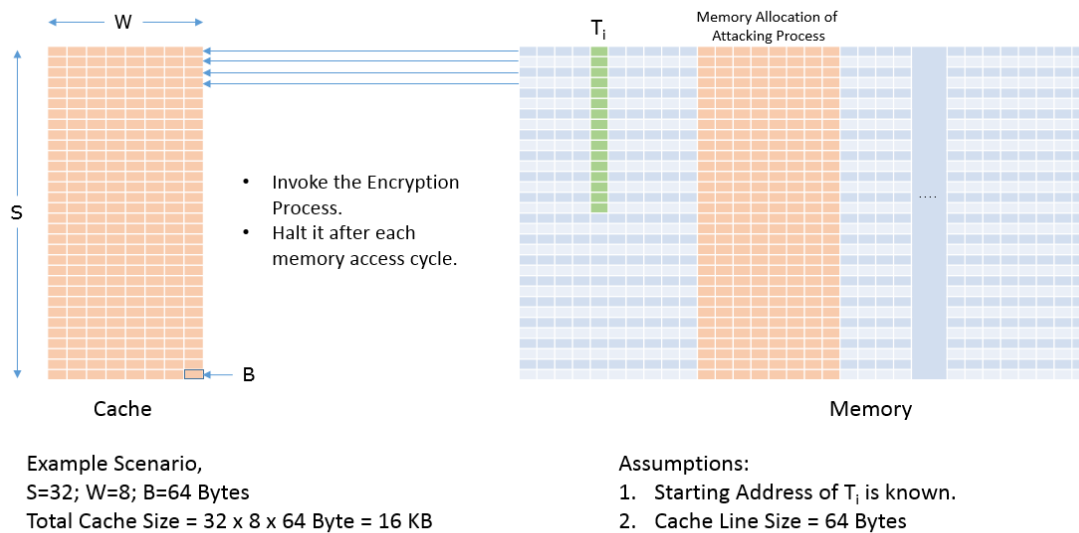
W

S

B

Cache

• Invoke the Encryption Process.
• Halt it after each memory access cycle.

$T_i$

Memory Allocation of Attacking Process

....

Memory

Example Scenario,
S=32; W=8; B=64 Bytes
Total Cache Size = 32 x 8 x 64 Byte = 16 KB

Assumptions:
1. Starting Address of $T_i$ is known.
2. Cache Line Size = 64 Bytes